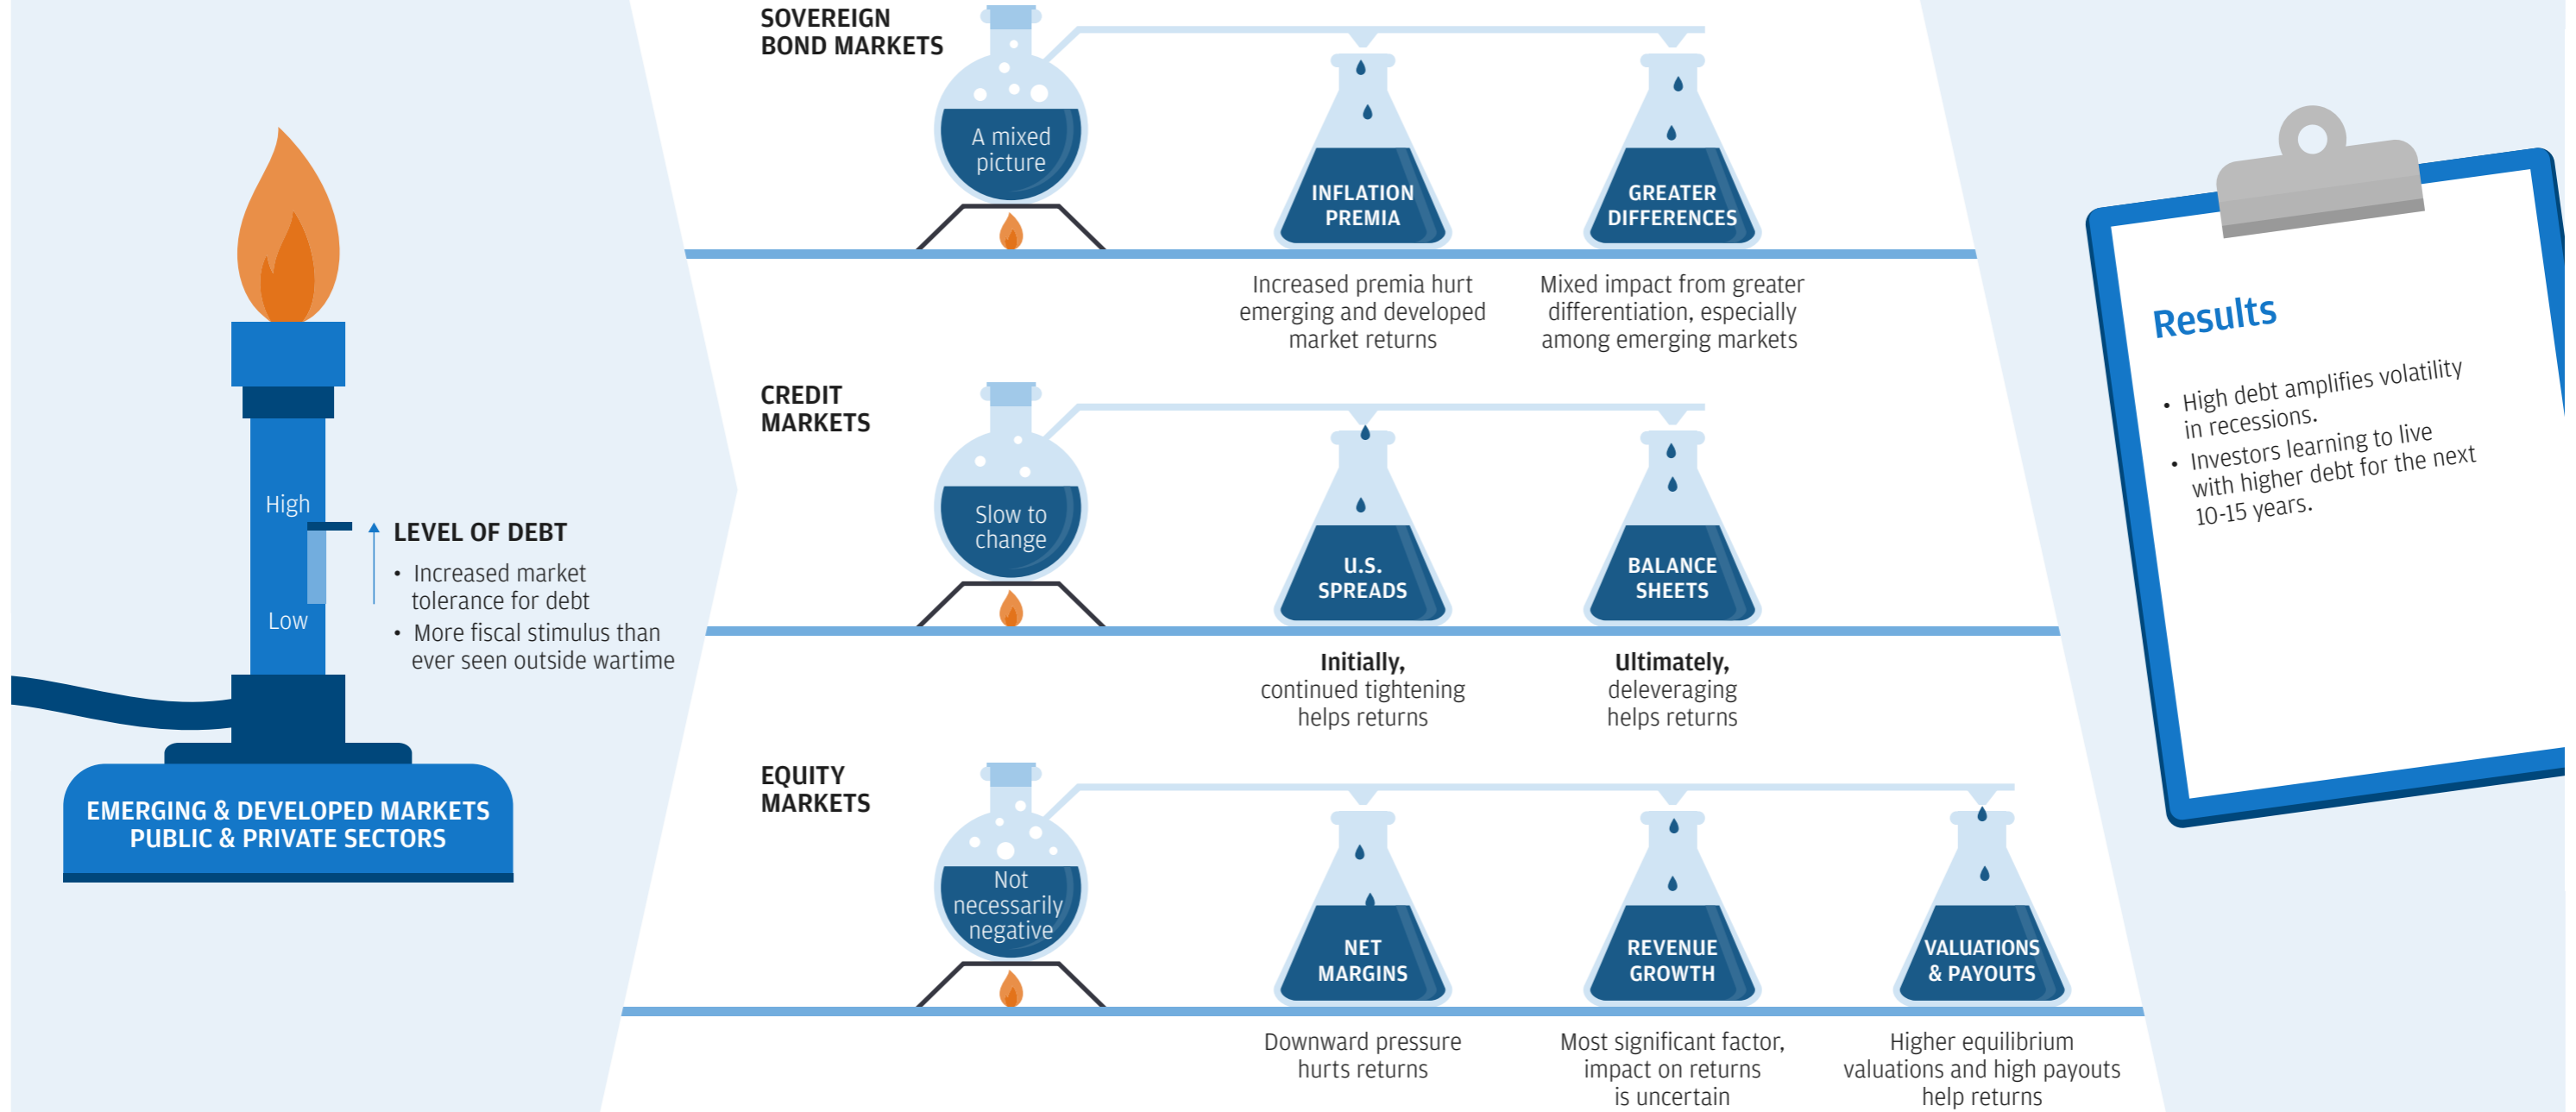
High

Low

LEVEL OF DEBT

• Increased market tolerance for debt
• More fiscal stimulus than ever seen outside wartime

EMERGING & DEVELOPED MARKETS
PUBLIC & PRIVATE SECTORS

SOVEREIGN BOND MARKETS

A mixed picture

INFLATION PREMIA

Increased premia hurt emerging and developed market returns

GREATER DIFFERENCES

Mixed impact from greater differentiation, especially among emerging markets

CREDIT MARKETS

Slow to change

U.S. SPREADS

**Initially,** continued tightening helps returns

BALANCE SHEETS

**Ultimately,** deleveraging helps returns

EQUITY MARKETS

Not necessarily negative

NET MARGINS

Downward pressure hurts returns

REVENUE GROWTH

Most significant factor, impact on returns is uncertain

VALUATIONS & PAYOUTS

Higher equilibrium valuations and high payouts help returns

Results

• High debt amplifies volatility in recessions.
• Investors learning to live with higher debt for the next 10-15 years.